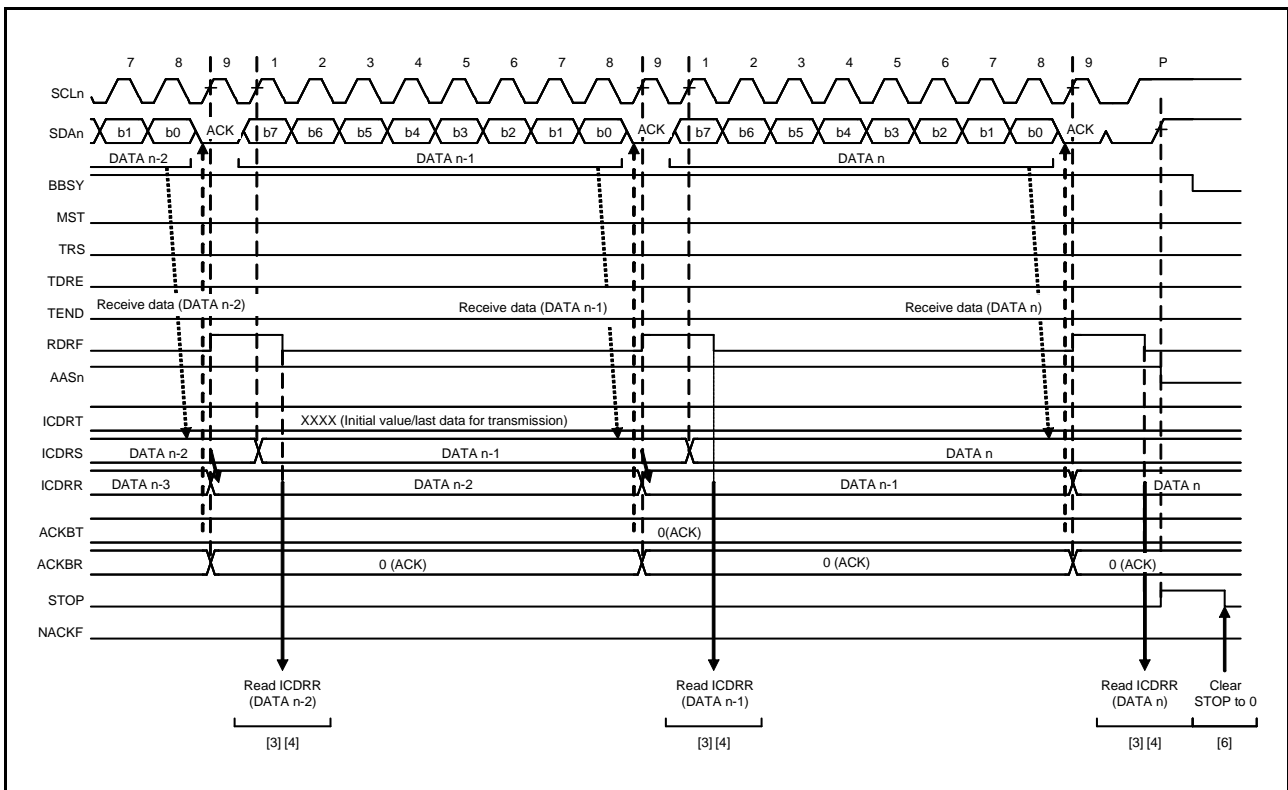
7 8 9 1 2 3 4 5 6 7 8 9 1 2 3 4 5 6 7 8 9 P

SCLn

SDAn b1 b0 ACK b7 b6 b5 b4 b3 b2 b1 b0 ACK b7 b6 b5 b4 b3 b2 b1 b0 ACK

DATA n-2 DATA n-1 DATA n

BBSY

MST

TRS

TDRE

TEND Receive data (DATA n-2) Receive data (DATA n-1) Receive data (DATA n)

RDRF

AASn

ICDRT XXXX (Initial value/last data for transmission)

ICDRS DATA n-2 DATA n-1 DATA n

ICDRR DATA n-3 DATA n-2 DATA n-1 DATA n

ACKBT 0(ACK)

ACKBR 0 (ACK) 0 (ACK) 0 (ACK)

STOP

NACKF

Read ICDRR (DATA n-2)

[3] [4]

Read ICDRR (DATA n-1)

[3] [4]

Read ICDRR (DATA n)

[3] [4]

Clear STOP to 0

[6]